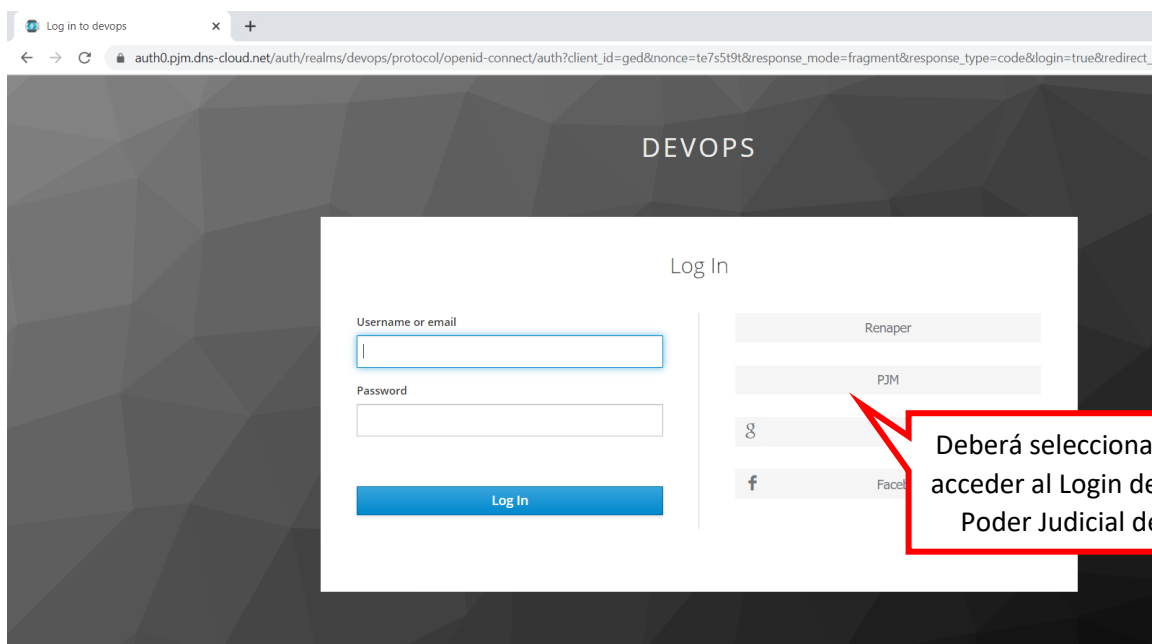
Log in to devops × +

auth0.pjm.dns-cloud.net/auth/realms/devops/protocol/openid-connect/auth?client_id=ged&nonce=te7s5t9t&response_mode=fragment&response_type=code&login=true&redirect_

DEVOPS

Log In

Username or email

Password

Log In

Renaper

PJM

g

f Faceb

Deberá selecciona
acceder al Login de
Poder Judicial de